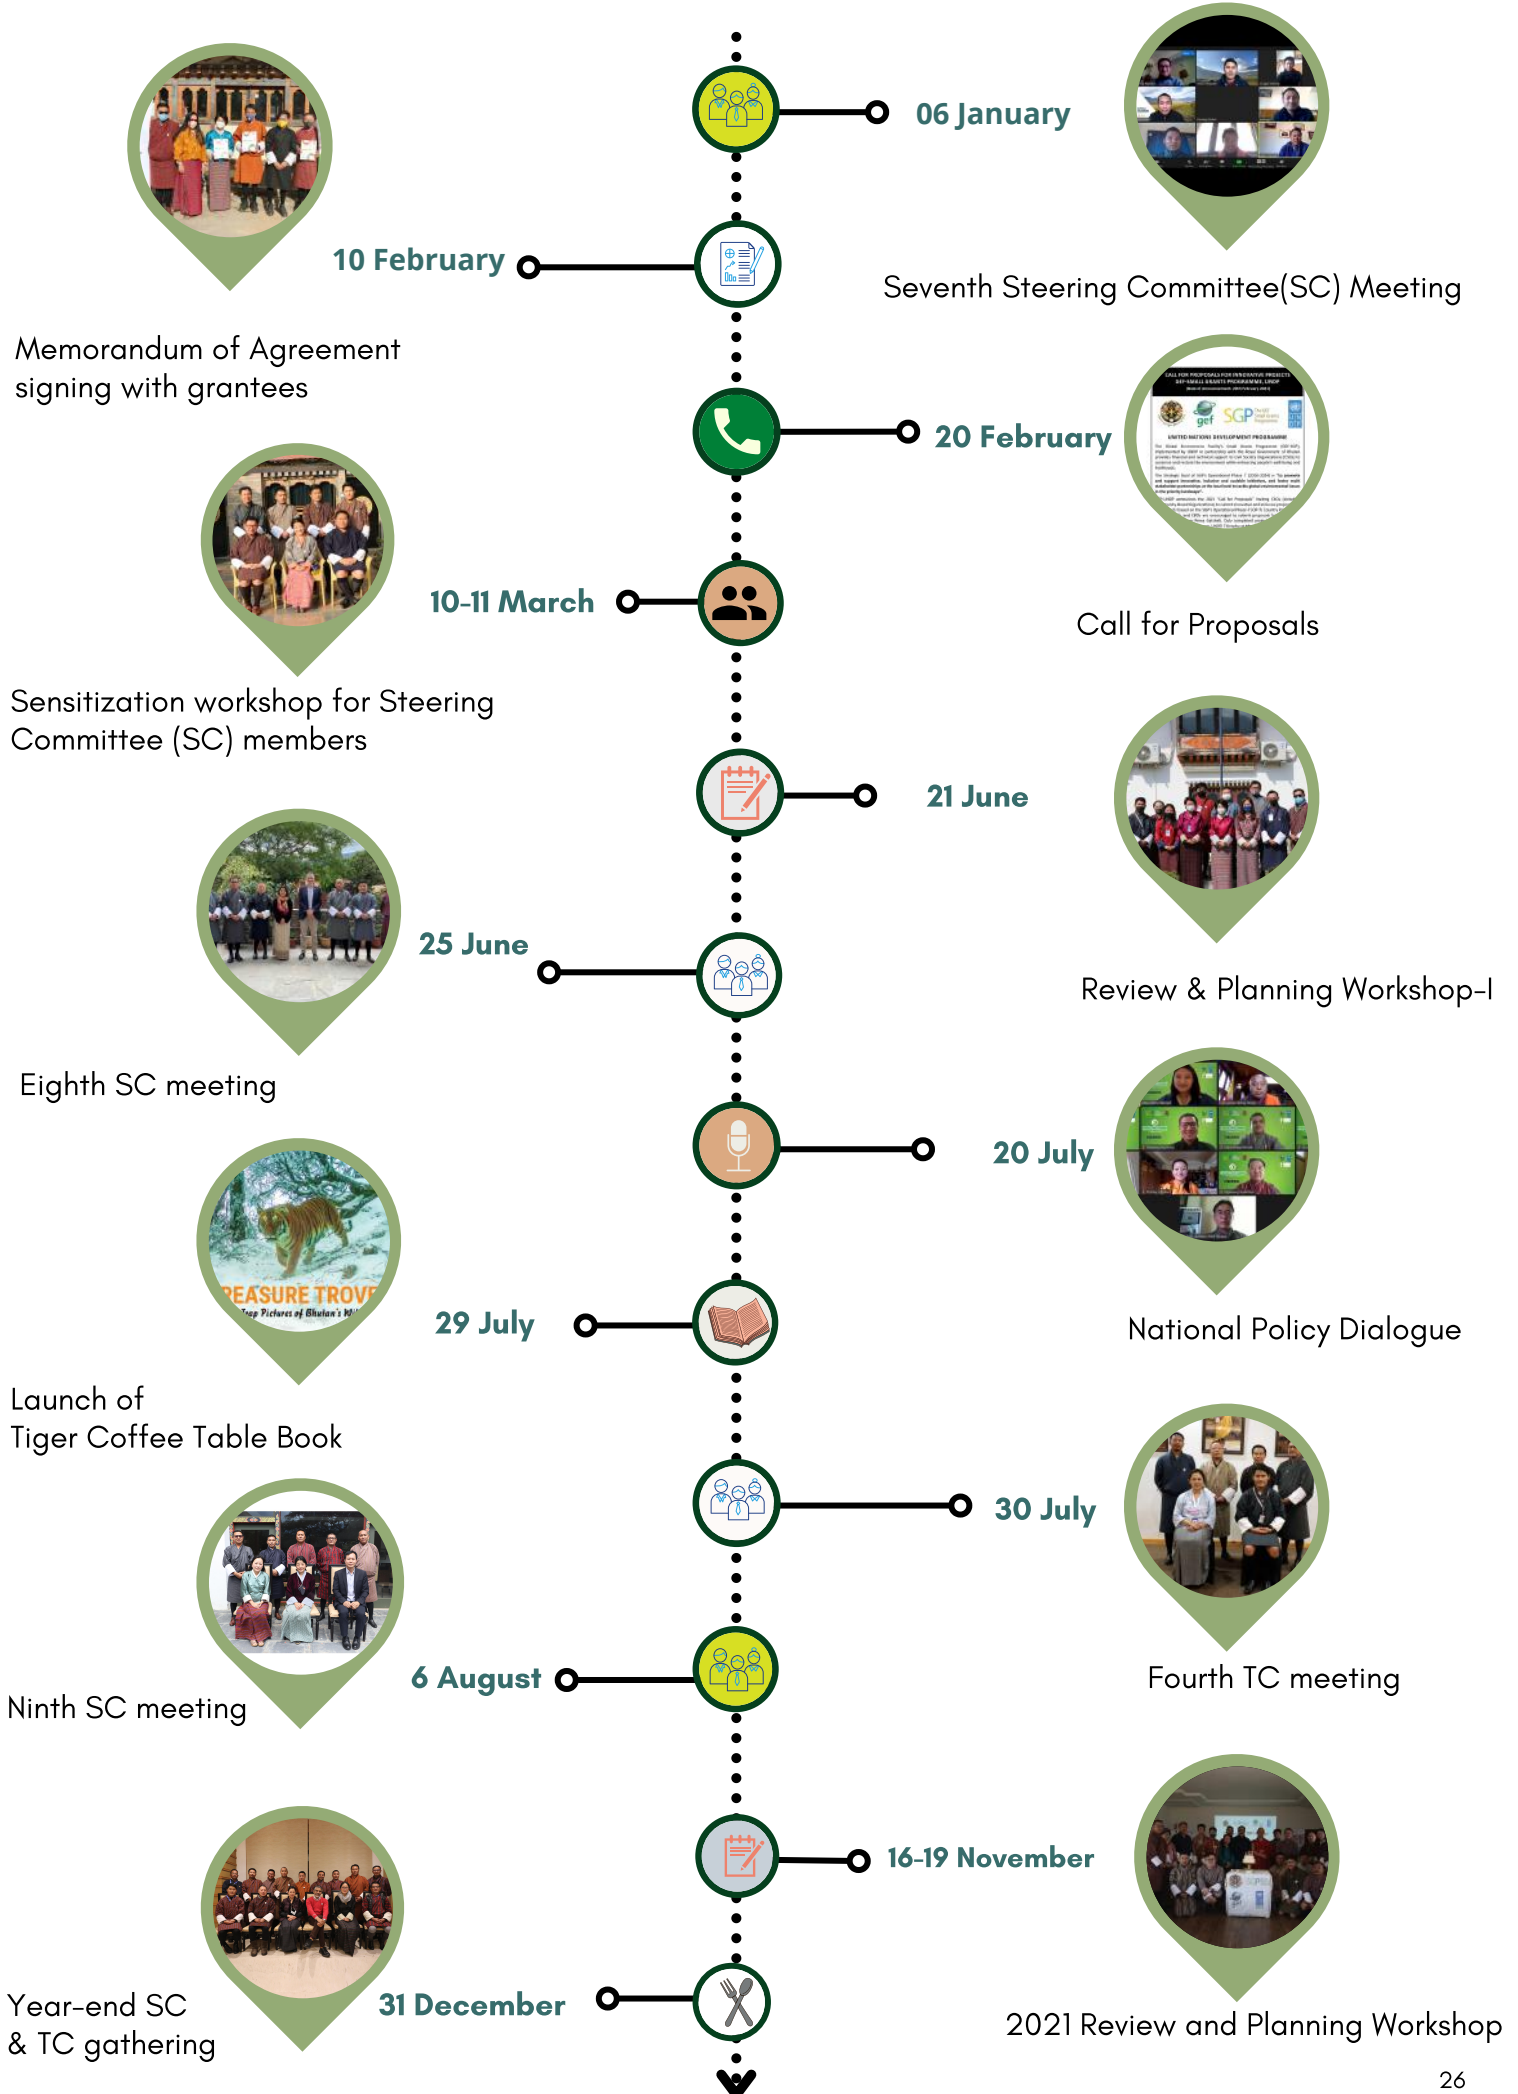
06 January

Seventh Steering Committee(SC) Meeting

10 February

Memorandum of Agreement signing with grantees

20 February

Call for Proposals

10-11 March

Sensitization workshop for Steering Committee (SC) members

21 June

Review & Planning Workshop-I

25 June

Eighth SC meeting

20 July

National Policy Dialogue

TREASURE TROVE

29 July

Launch of Tiger Coffee Table Book

30 July

Fourth TC meeting

6 August

Ninth SC meeting

16-19 November

2021 Review and Planning Workshop

31 December

Year-end SC & TC gathering

26